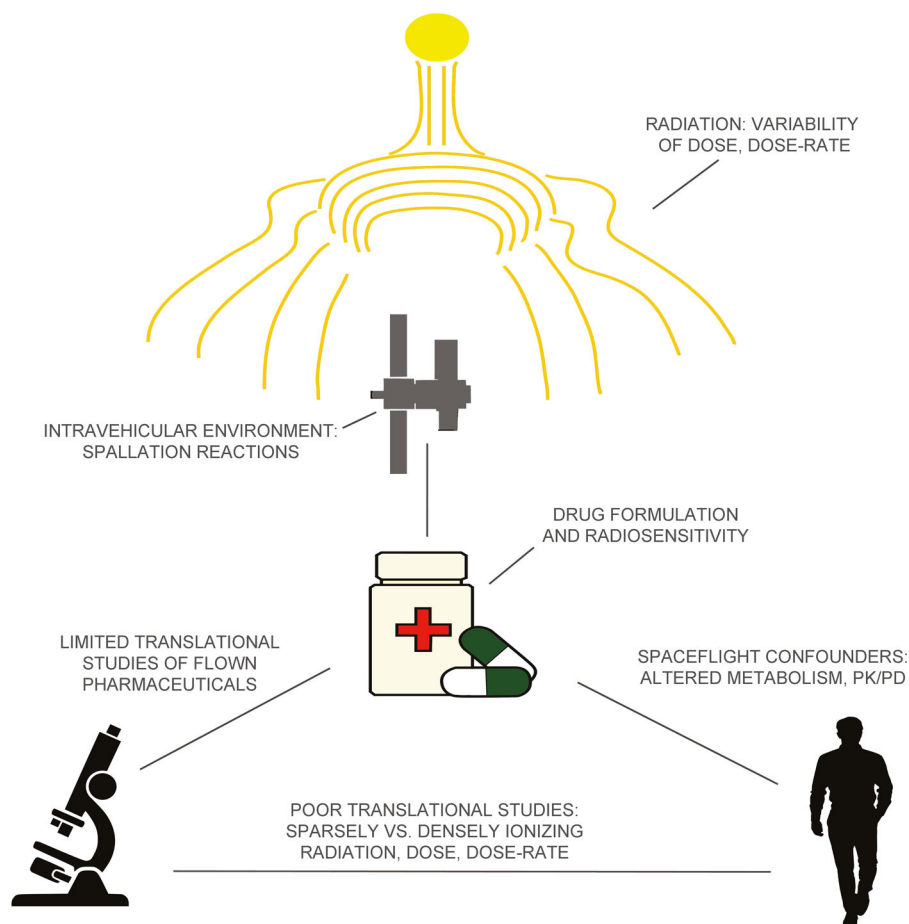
RADIATION: VARIABILITY OF DOSE, DOSE-RATE

INTRAVEHICULAR ENVIRONMENT: SPALLATION REACTIONS

DRUG FORMULATION AND RADIOSENSITIVITY

LIMITED TRANSLATIONAL STUDIES OF FLOWN PHARMACEUTICALS

SPACEFLIGHT CONFOUNDERS: ALTERED METABOLISM, PK/PD

POOR TRANSLATIONAL STUDIES: SPARSELY VS. DENSELY IONIZING RADIATION, DOSE, DOSE-RATE